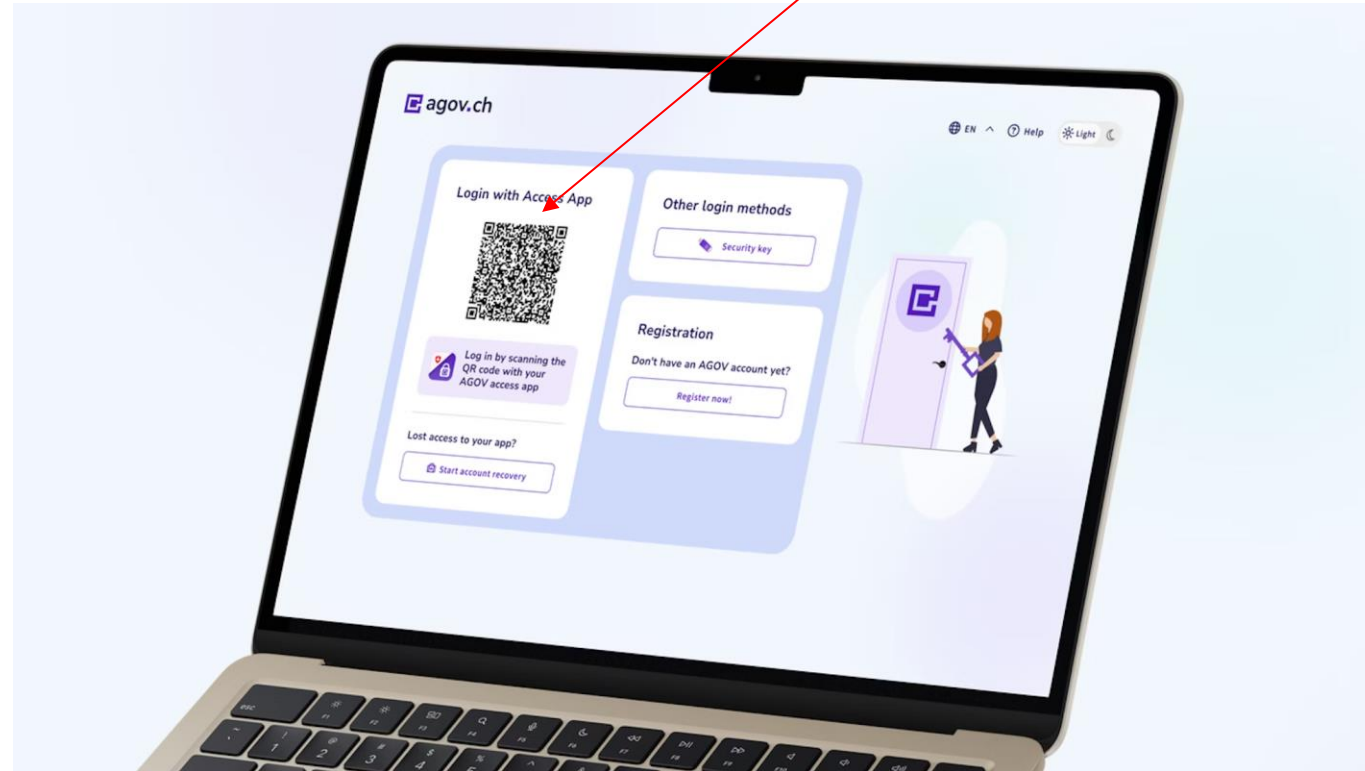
agov.ch

EN Help Light

Login with Access App

Log in by scanning the QR code with your AGOV access app

Lost access to your app?

Start account recovery

Other login methods

Security key

Registration

Don't have an AGOV account yet?

Register now!